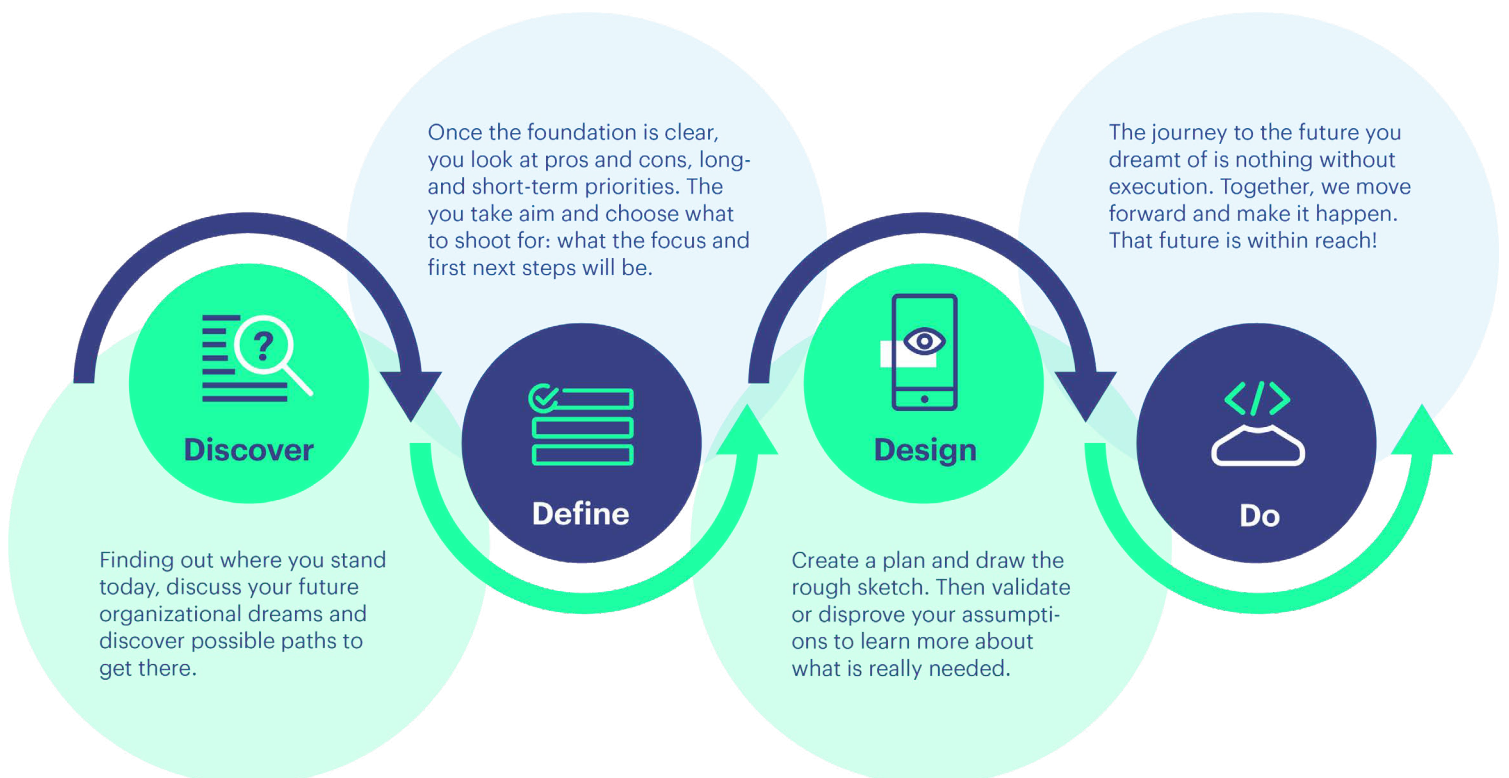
Once the foundation is clear, you look at pros and cons, long- and short-term priorities. The you take aim and choose what to shoot for: what the focus and first next steps will be.

The journey to the future you dreamt of is nothing without execution. Together, we move forward and make it happen. That future is within reach!

?

Discover

Define

Design

</>

Do

Finding out where you stand today, discuss your future organizational dreams and discover possible paths to get there.

Create a plan and draw the rough sketch. Then validate or disprove your assumptions to learn more about what is really needed.